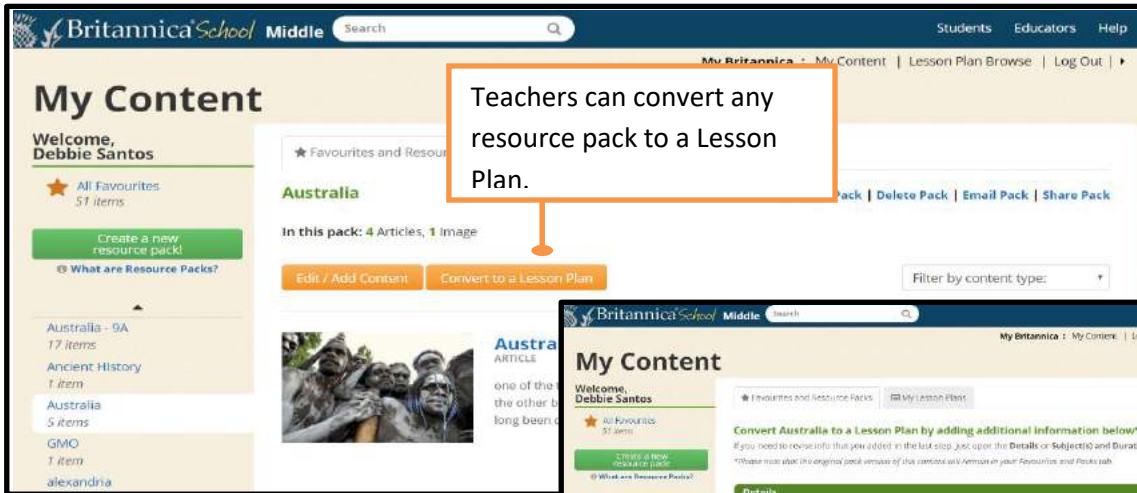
Britannica School Middle Search

Students Educators Help

My Britannica : My Content | Lesson Plan Browse | Log Out |

My Content

Teachers can convert any resource pack to a Lesson Plan.

Welcome, Debbie Santos

All Favourites
51 items

Create a new resource pack!

What are Resource Packs?

Australia - 9A
17 items

Ancient History
1 item

Australia
5 items

GMO
1 item

alexandria

★ Favourites and Resour

Australia

ack | Delete Pack | Email Pack | Share Pack

In this pack: 4 Articles, 1 Image

Edit / Add Content

Convert to a Lesson Plan

Filter by content type:

Austra
ARTICLE

one of the
the other b
long been c

Britannica School Middle Search

My Britannica : My Content | L

My Content

Welcome, Debbie Santos

All Favourites
51 items

Create a new resource pack!

What are Resource Packs?

★ Favourites and Resource Packs

My Lesson Plans

Convert Australia to a Lesson Plan by adding additional information below

If you need to revise info that you added in the last step, just open the Details or Subject(s) and Durat

*Please note that the original pack version of this contains will remain in your Favourites and Packs tab.

Details